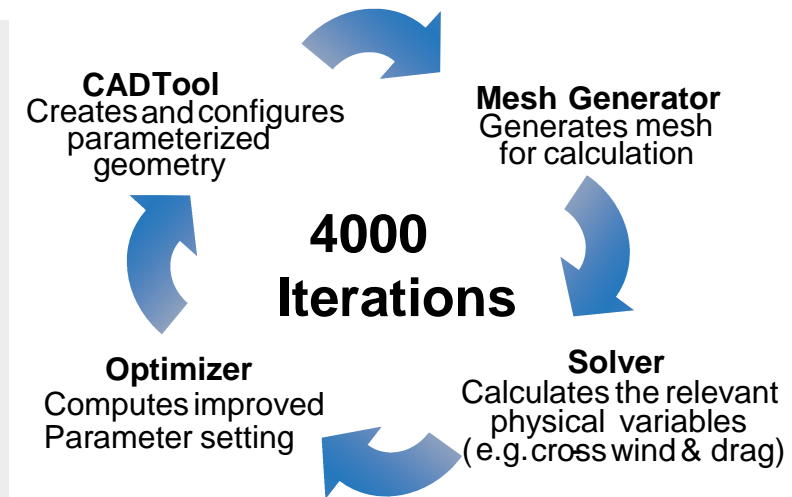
CADTool
Creates and configures parameterized geometry

Mesh Generator
Generates mesh for calculation

4000 Iterations

Solver
Calculates the relevant physical variables (e.g. cross wind & drag)

Optimizer
Computes improved Parameter setting